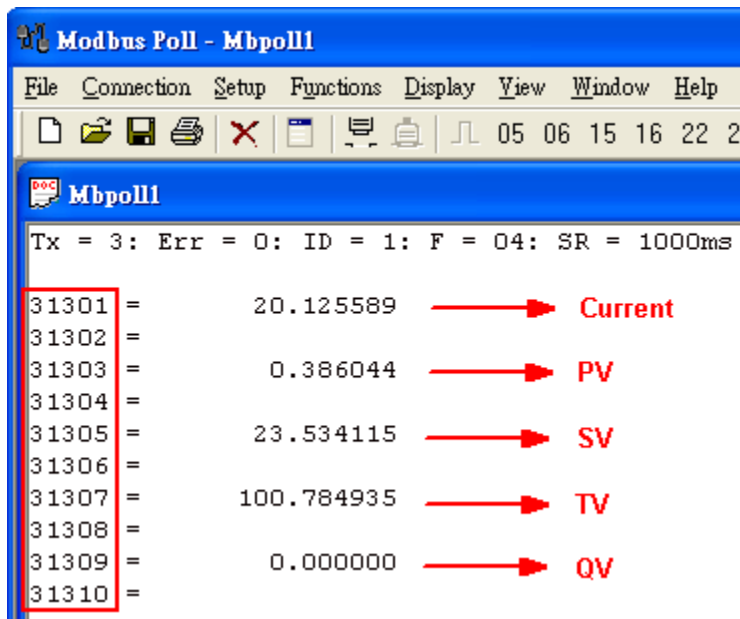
Modbus Poll - Mbpoll1

File Connection Setup Functions Display View Window Help

05 06 15 16 22 2

Mbpoll1

Tx = 3: Err = 0: ID = 1: F = 04: SR = 1000ms

31301 = 20.125589 Current
31302 =
31303 = 0.386044 PV
31304 =
31305 = 23.534115 SV
31306 =
31307 = 100.784935 TV
31308 =
31309 = 0.000000 QV
31310 =